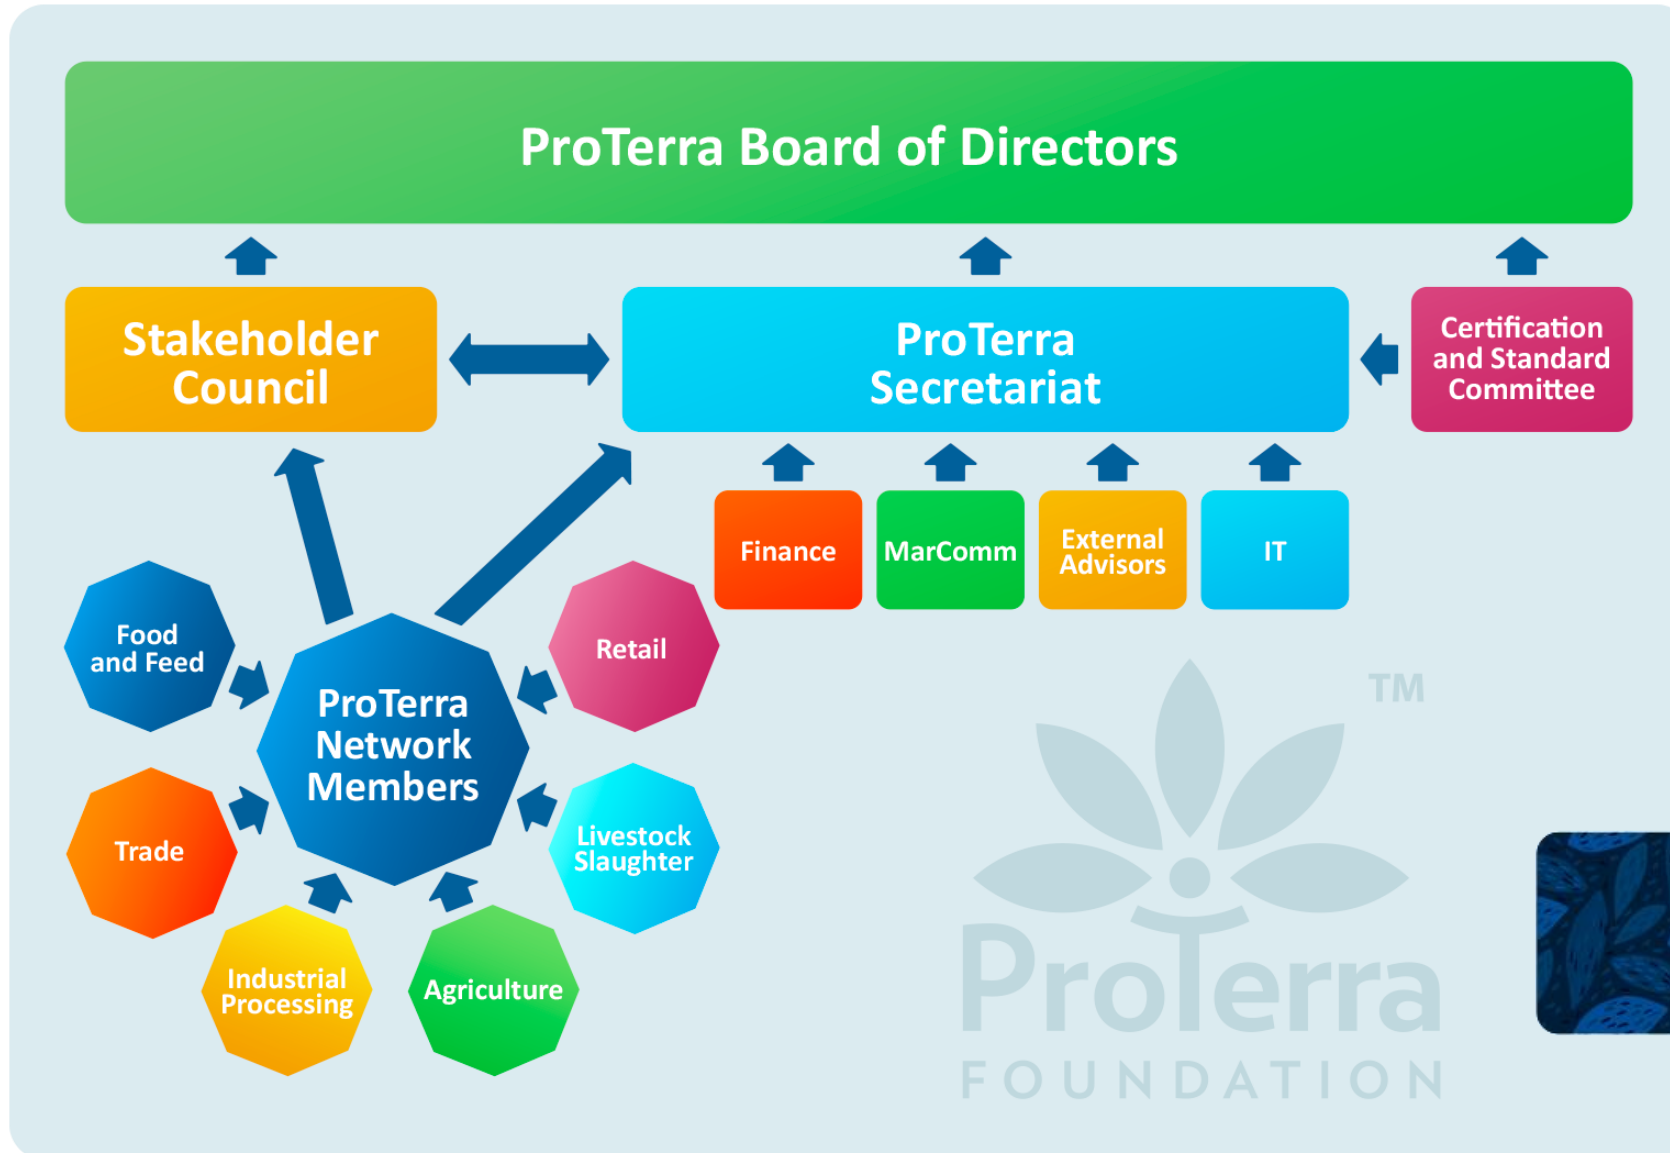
ProTerra Board of Directors

Stakeholder Council

ProTerra Secretariat

Certification and Standard Committee

Finance

MarComm

External Advisors

IT

Food and Feed

ProTerra Network Members

Retail

Trade

Livestock Slaughter

Industrial Processing

Agriculture

TM

ProTerra

FOUNDATION